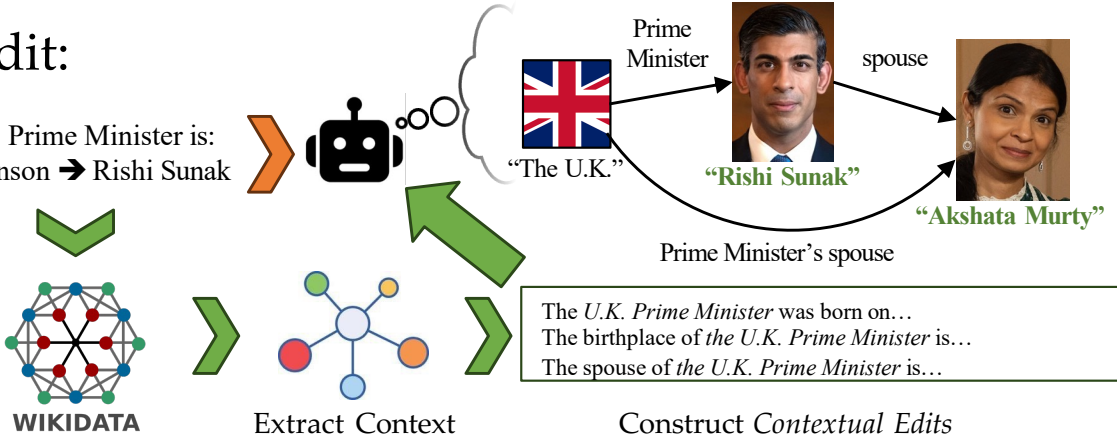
dit:

Prime Minister is:
nson ➔ Rishi Sunak

Prime Minister

spouse

"The U.K."

"Rishi Sunak"

"Akshata Murty"

Prime Minister's spouse

WIKIDATA

Extract Context

The *U.K. Prime Minister* was born on…
The birthplace of *the U.K. Prime Minister* is…
The spouse of *the U.K. Prime Minister* is…

Construct *Contextual Edits*